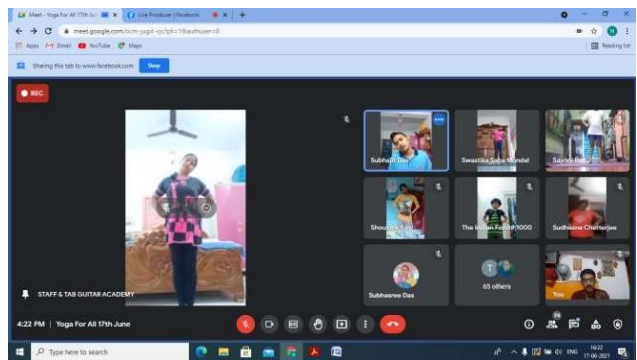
Meet - Yoga For All 17th Ju
Live Producer | Facebook
meet.google.com/ocm-jugd-cjc?pli=1&authuser=0
Apps Gmail YouTube Maps
Reading list
Sharing this tab to www.facebook.com
Stop
REC
Subhajit Das
Swastika Saha Mondal
Sayani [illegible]
Shoumik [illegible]
The Indian Fossil 1000
Sudheene Chatterjee
Subhasree Das
65 others
You
STAFF & TAB GUITAR ACADEMY
4:22 PM | Yoga For All 17th June
74
Type here to search
ENG
16:22
17-06-2021